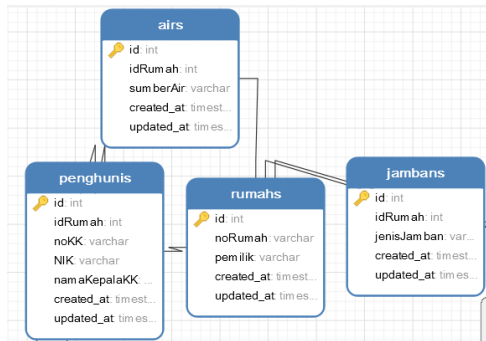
airs
id: int
idRumah: int
sumberAir: varchar
created_at: timest...
updated_at: times...

penghunis
id: int
idRumah: int
noKK: varchar
NIK: varchar
namaKepalaKK: ...
created_at: timest...
updated_at: times...

rumahs
id: int
noRumah: varchar
pemilik: varchar
created_at: timest...
updated_at: times...

jambans
id: int
idRumah: int
jenisJamban: var...
created_at: times...
updated_at: times...